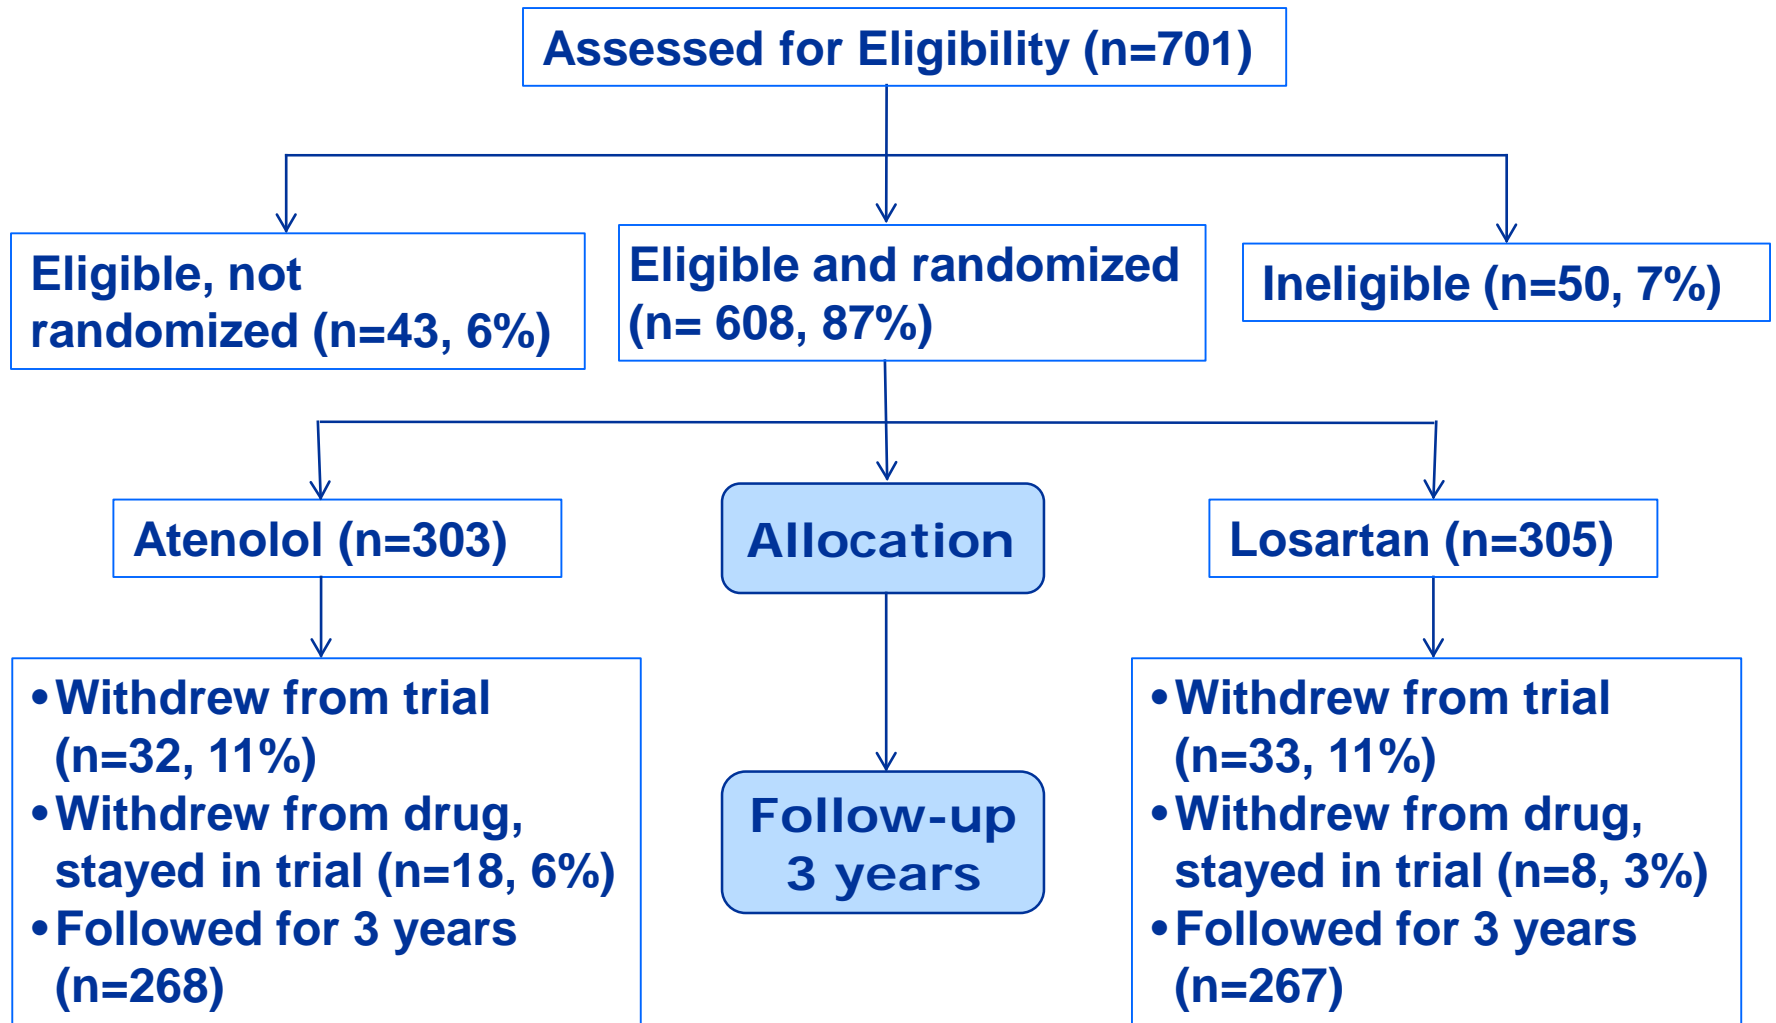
Assessed for Eligibility (n=701)

Eligible, not randomized (n=43, 6%)

Eligible and randomized (n= 608, 87%)

Ineligible (n=50, 7%)

Atenolol (n=303)

Allocation

Losartan (n=305)

• Withdrew from trial (n=32, 11%)
• Withdrew from drug, stayed in trial (n=18, 6%)
• Followed for 3 years (n=268)

Follow-up 3 years

• Withdrew from trial (n=33, 11%)
• Withdrew from drug, stayed in trial (n=8, 3%)
• Followed for 3 years (n=267)